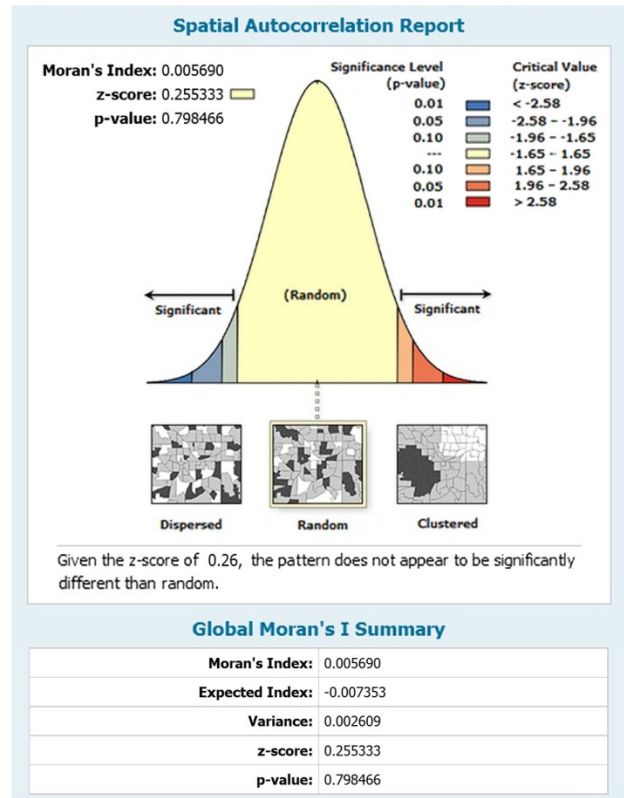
Spatial Autocorrelation Report

Moran's Index: 0.005690
z-score: 0.255333
p-value: 0.798466

| Significance Level (p-value) | Critical Value (z-score) |
|---|---|
| 0.01 | < -2.58 |
| 0.05 | -2.58 - -1.96 |
| 0.10 | -1.96 - -1.65 |
| --- | -1.65 - 1.65 |
| 0.10 | 1.65 - 1.96 |
| 0.05 | 1.96 - 2.58 |
| 0.01 | > 2.58 |

Significant
(Random)
Significant

Dispersed
Random
Clustered

Given the z-score of 0.26, the pattern does not appear to be significantly different than random.

Global Moran's I Summary

| | |
|---|---|
| Moran's Index: | 0.005690 |
| Expected Index: | -0.007353 |
| Variance: | 0.002609 |
| z-score: | 0.255333 |
| p-value: | 0.798466 |